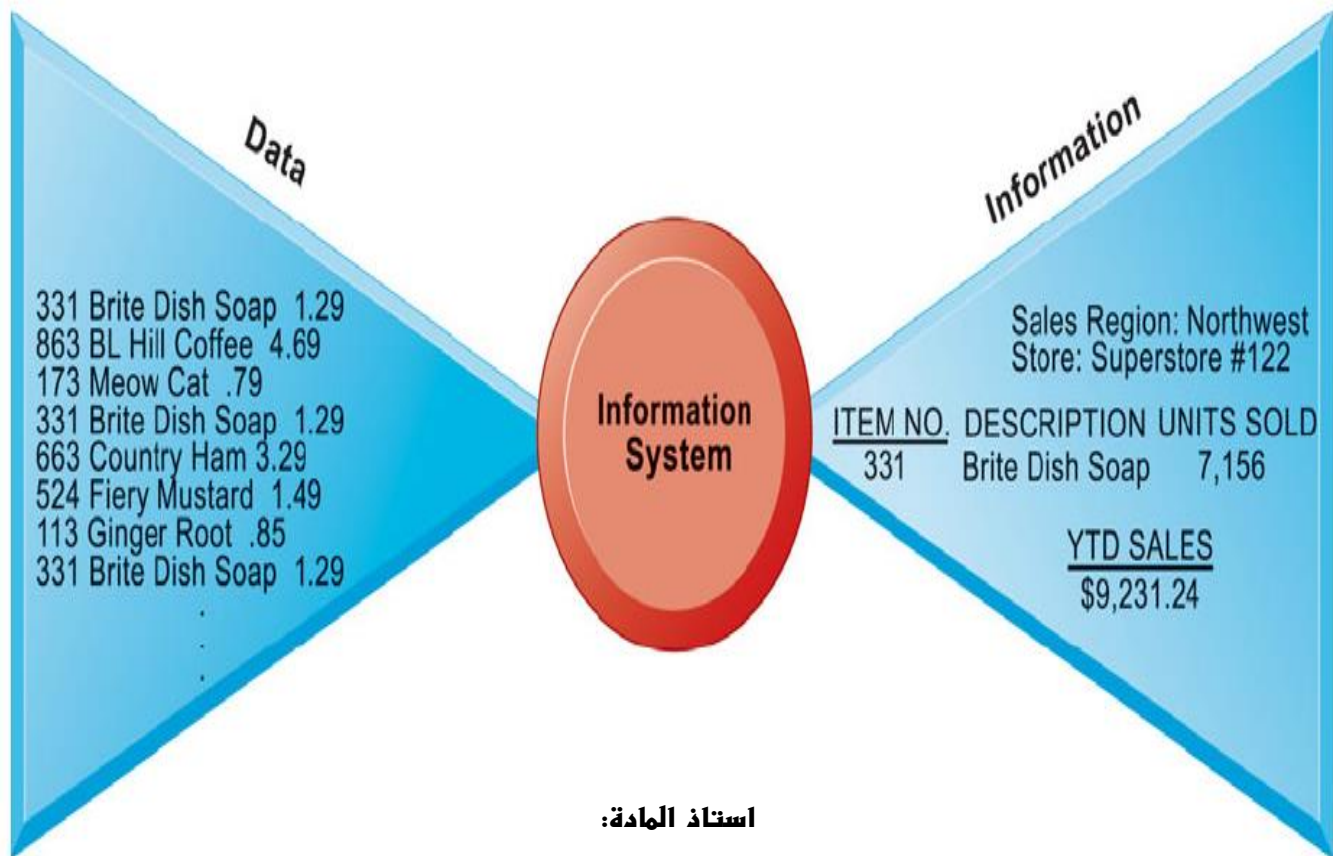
Data

331 Brite Dish Soap 1.29
863 BL Hill Coffee 4.69
173 Meow Cat .79
331 Brite Dish Soap 1.29
663 Country Ham 3.29
524 Fiery Mustard 1.49
113 Ginger Root .85
331 Brite Dish Soap 1.29
.
.
.

Information System

Information

Sales Region: Northwest
Store: Superstore #122

| ITEM NO. | DESCRIPTION | UNITS SOLD |
|---|---|---|
| 331 | Brite Dish Soap | 7,156 |

YTD SALES
$9,231.24

استاذ المادة: